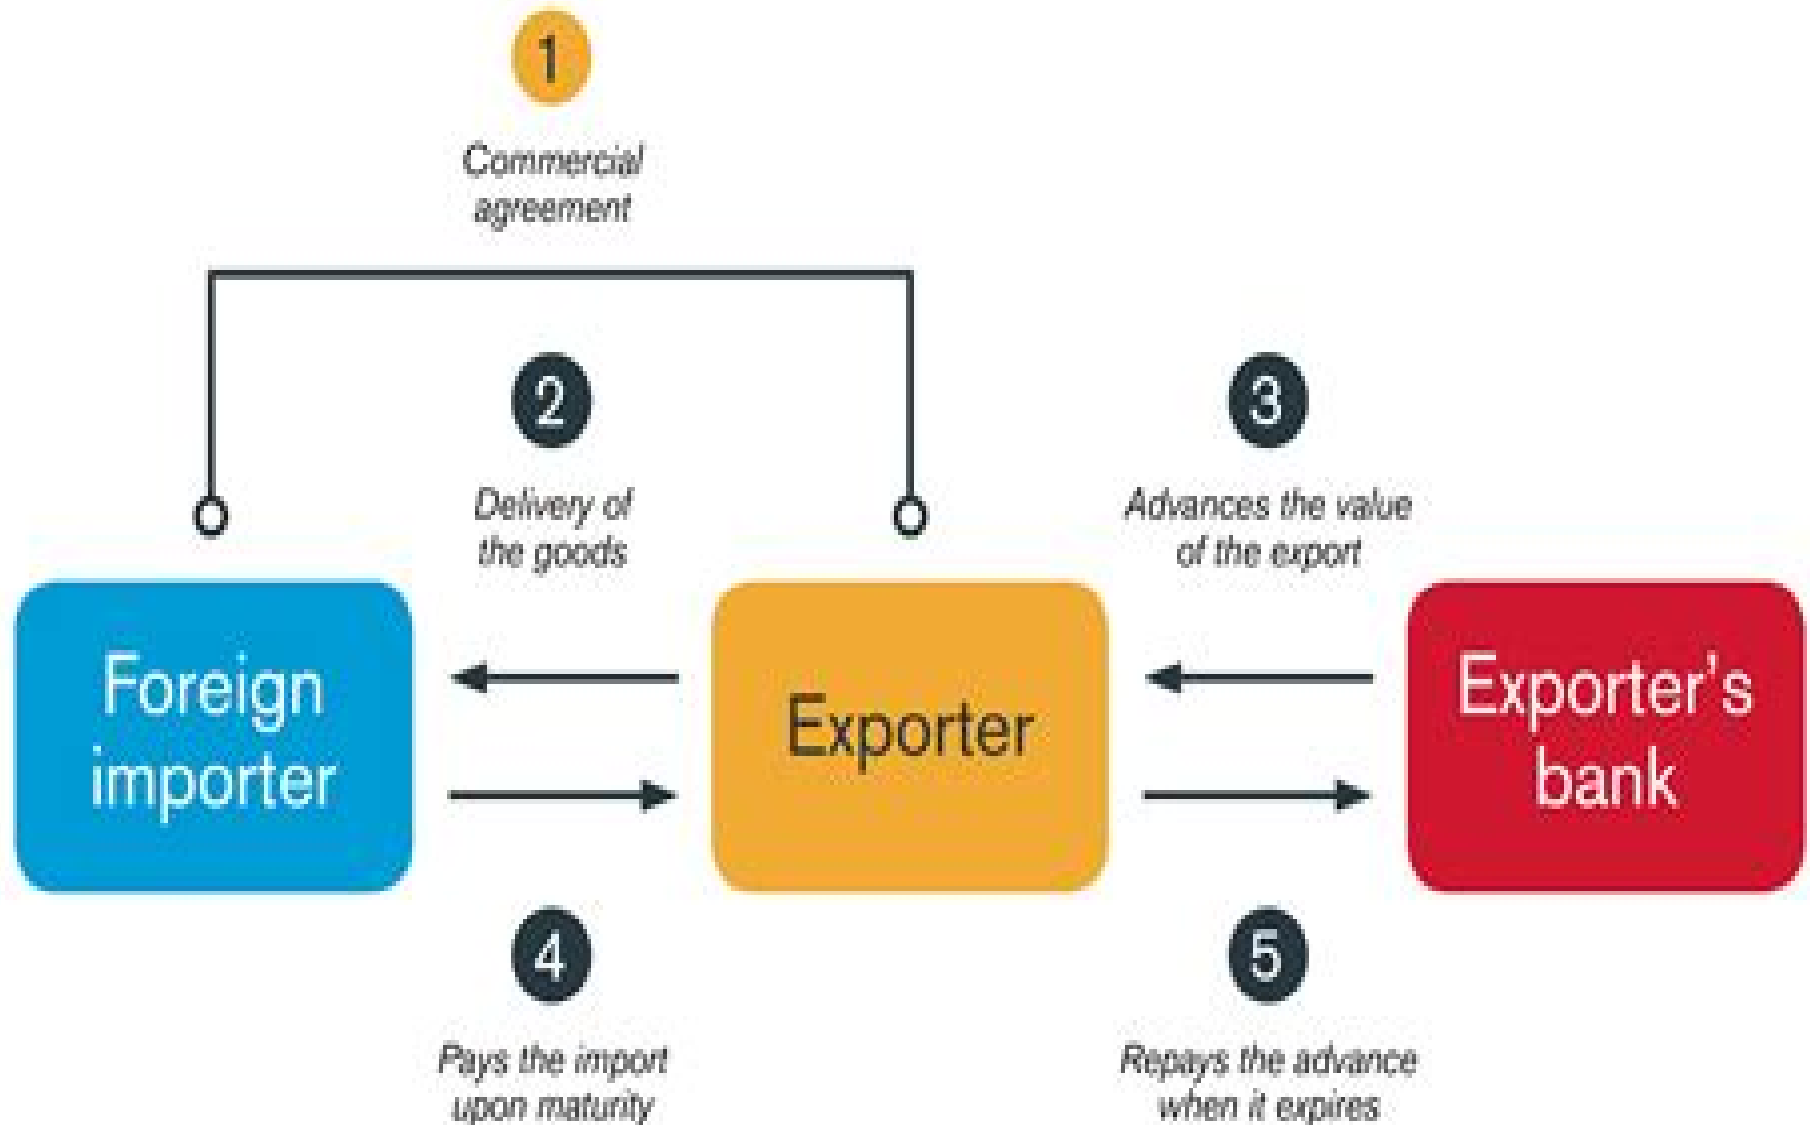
1

Commercial agreement

2

Delivery of the goods

3

Advances the value of the export

Foreign importer

Exporter

Exporter's bank

4

Pays the import upon maturity

5

Repays the advance when it expires